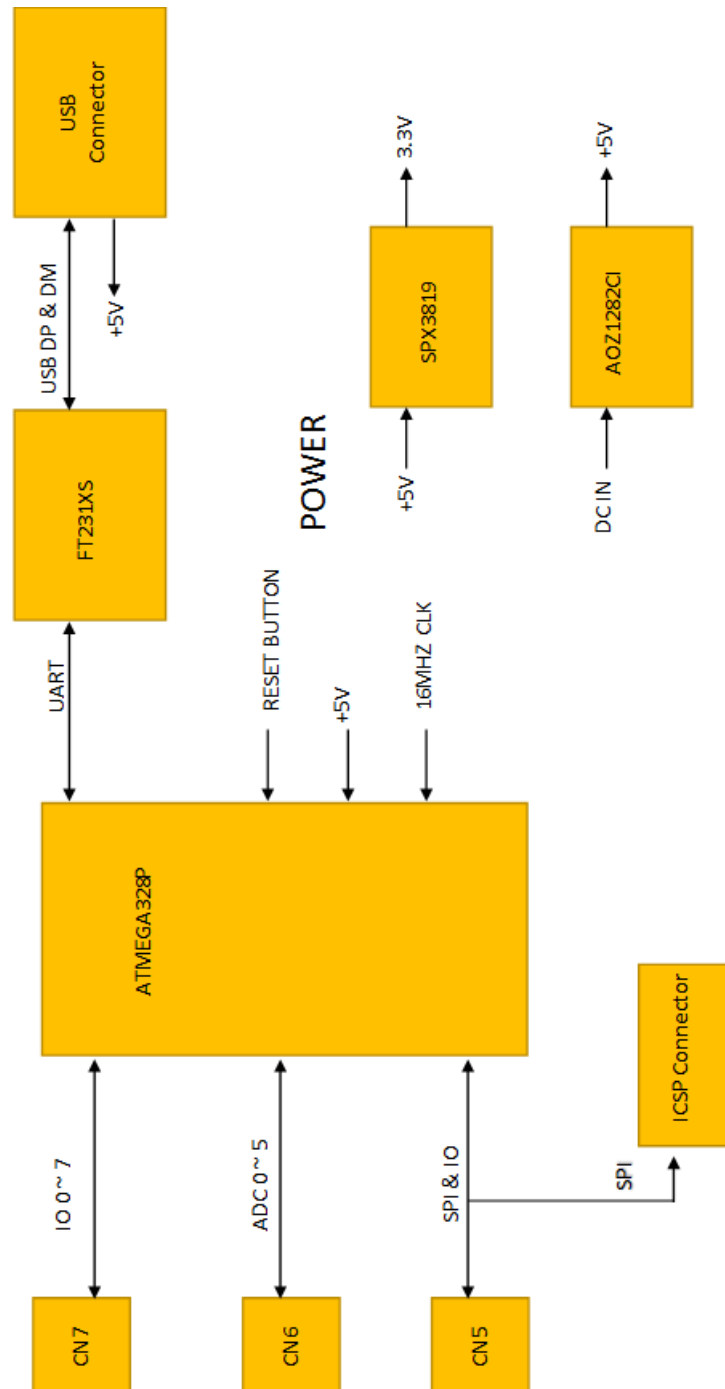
USB Connector

USB DP & DM

+5V

FT231XS

UART

3.3V

SPX3819

+5V

+5V

AOZ1282CI

DC IN

POWER

RESET BUTTON

+5V

16MHZ CLK

ATMEGA328P

ICSP Connector

IO 0~7

ADC 0~5

SPI & IO

SPI

CN7

CN6

CN5